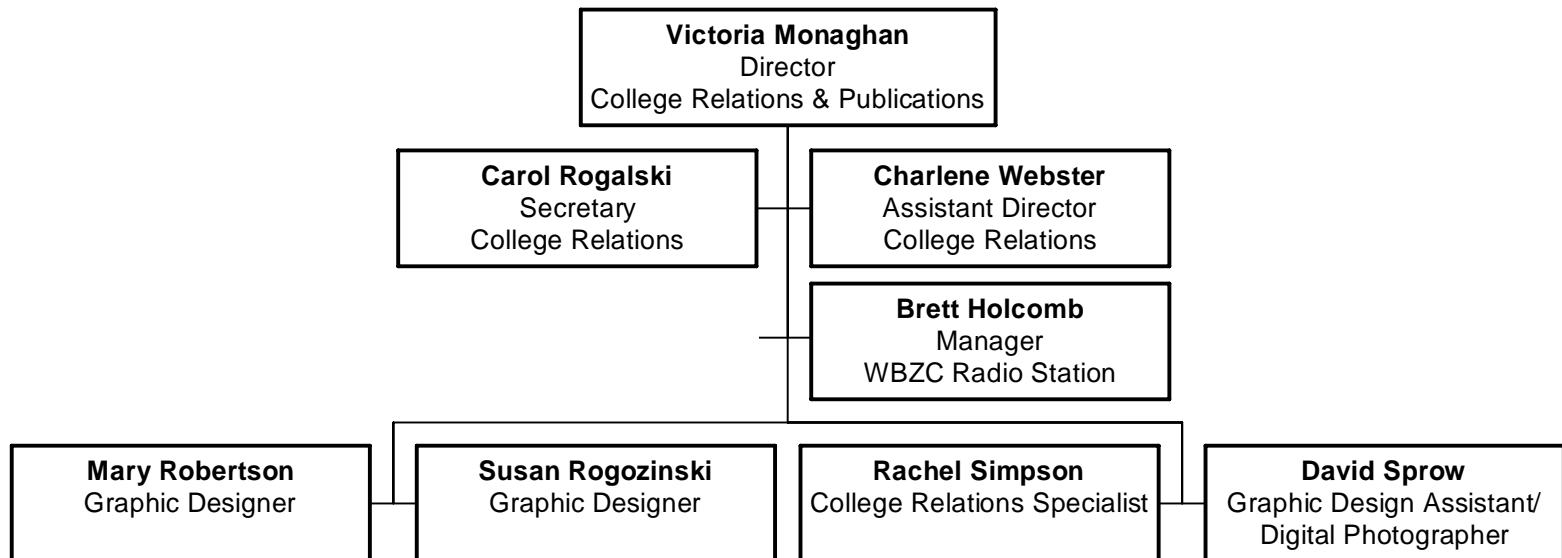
**Victoria Monaghan**
Director
College Relations & Publications

**Carol Rogalski**
Secretary
College Relations

**Charlene Webster**
Assistant Director
College Relations

**Brett Holcomb**
Manager
WBZC Radio Station

**Mary Robertson**
Graphic Designer

**Susan Rogozinski**
Graphic Designer

**Rachel Simpson**
College Relations Specialist

**David Sprow**
Graphic Design Assistant/
Digital Photographer